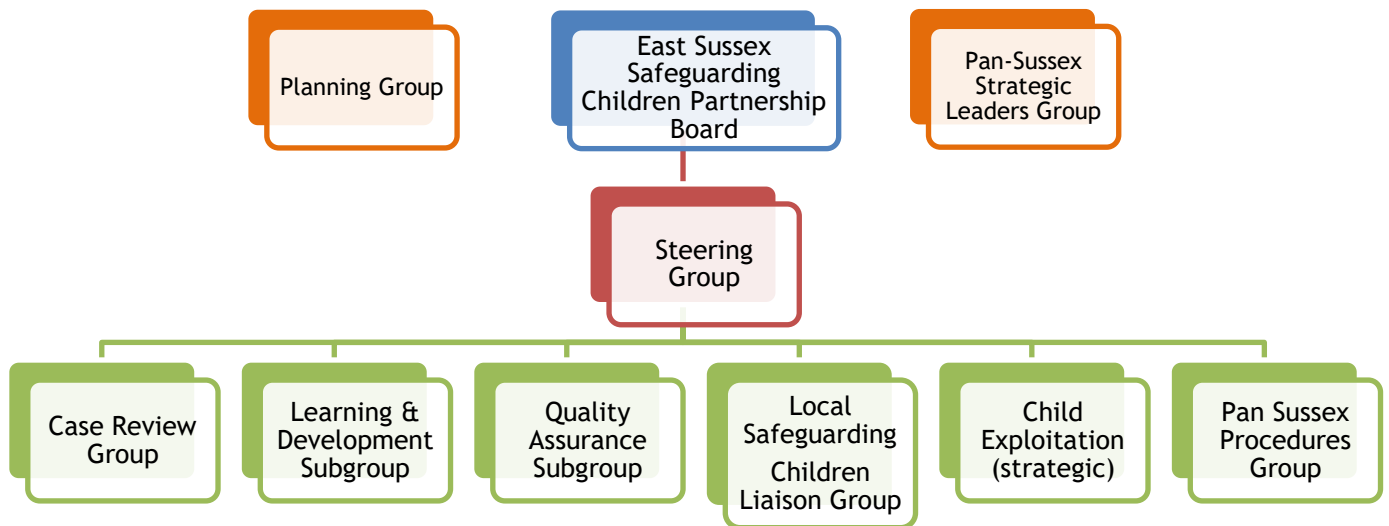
Planning Group

East Sussex Safeguarding Children Partnership Board

Pan-Sussex Strategic Leaders Group

Steering Group

Case Review Group

Learning & Development Subgroup

Quality Assurance Subgroup

Local Safeguarding Children Liaison Group

Child Exploitation (strategic)

Pan Sussex Procedures Group